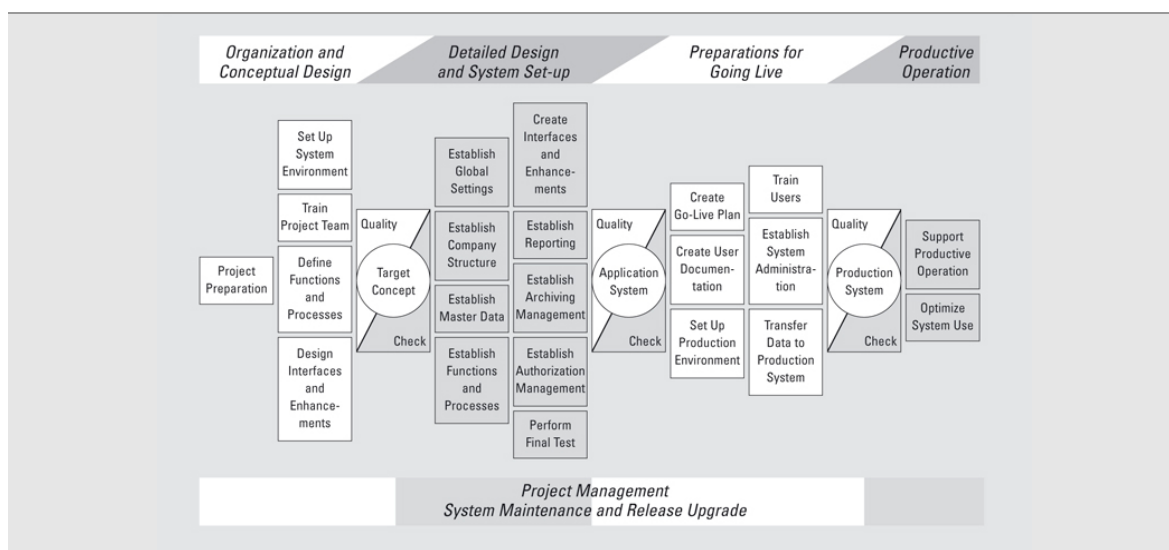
Organization and Conceptual Design

Detailed Design and System Set-up

Preparations for Going Live

Productive Operation

Project Preparation

Set Up System Environment

Train Project Team

Define Functions and Processes

Design Interfaces and Enhancements

Quality

Target Concept

Check

Establish Global Settings

Establish Company Structure

Establish Master Data

Establish Functions and Processes

Create Interfaces and Enhancements

Establish Reporting

Establish Archiving Management

Establish Authorization Management

Perform Final Test

Quality

Application System

Check

Create Go-Live Plan

Create User Documentation

Set Up Production Environment

Train Users

Establish System Administration

Transfer Data to Production System

Quality

Production System

Check

Support Productive Operation

Optimize System Use

Project Management
System Maintenance and Release Upgrade